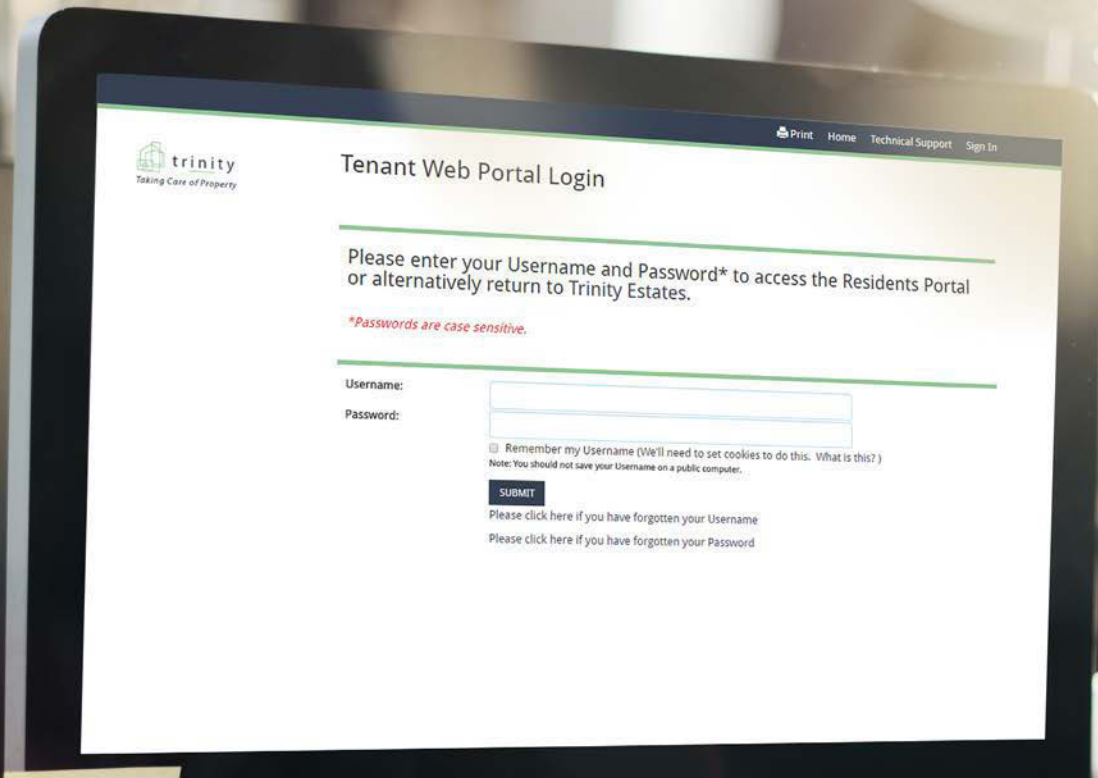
Print Home Technical Support Sign In

trinity
Taking Care of Property

Tenant Web Portal Login

Please enter your Username and Password* to access the Residents Portal or alternatively return to Trinity Estates.

*Passwords are case sensitive.

Username:

Password:

Remember my Username (We'll need to set cookies to do this. What is this? )
Note: You should not save your Username on a public computer.

SUBMIT

Please click here if you have forgotten your Username

Please click here if you have forgotten your Password